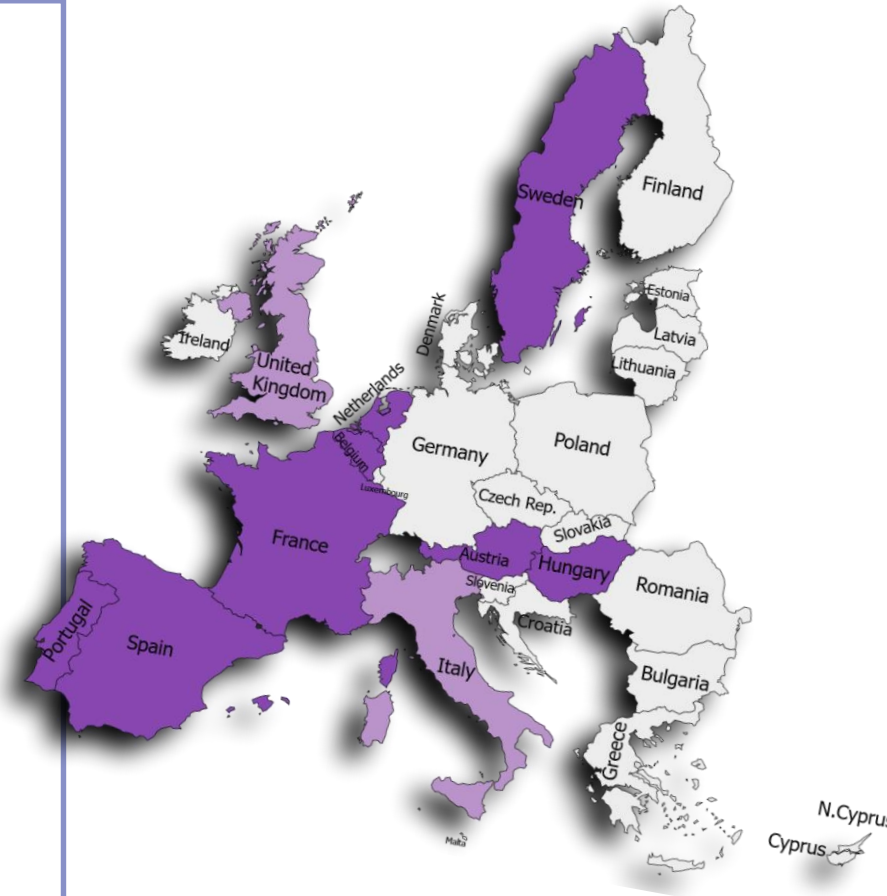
Finland
Sweden
Estonia
Latvia
Lithuania
Denmark
Ireland
United Kingdom
Netherlands
Belgium
Luxembourg
Germany
Poland
Czech Rep.
Slovakia
France
Austria
Hungary
Slovenia
Croatia
Romania
Portugal
Spain
Italy
Bulgaria
Greece
Malta
N.Cyprus
Cyprus